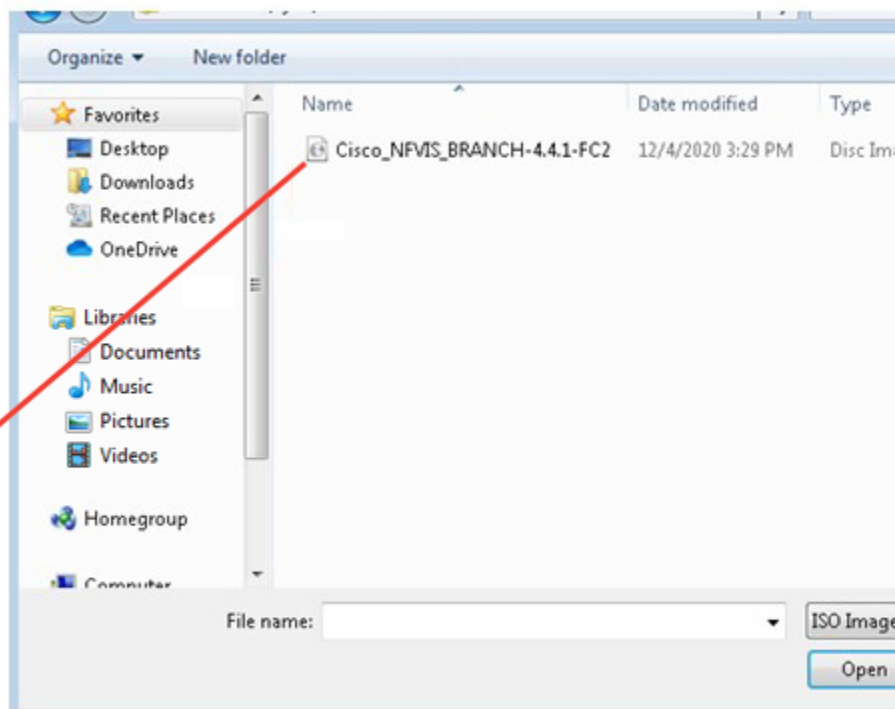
Organize ▾ New folder

Favorites
Desktop
Downloads
Recent Places
OneDrive

Libraries
Documents
Music
Pictures
Videos

Homegroup

Computer

| Name | Date modified | Type |
|---|---|---|
| Cisco_NFVIS_BRANCH-4.4.1-FC2 | 12/4/2020 3:29 PM | Disc Ima |

File name:

ISO Image

Open